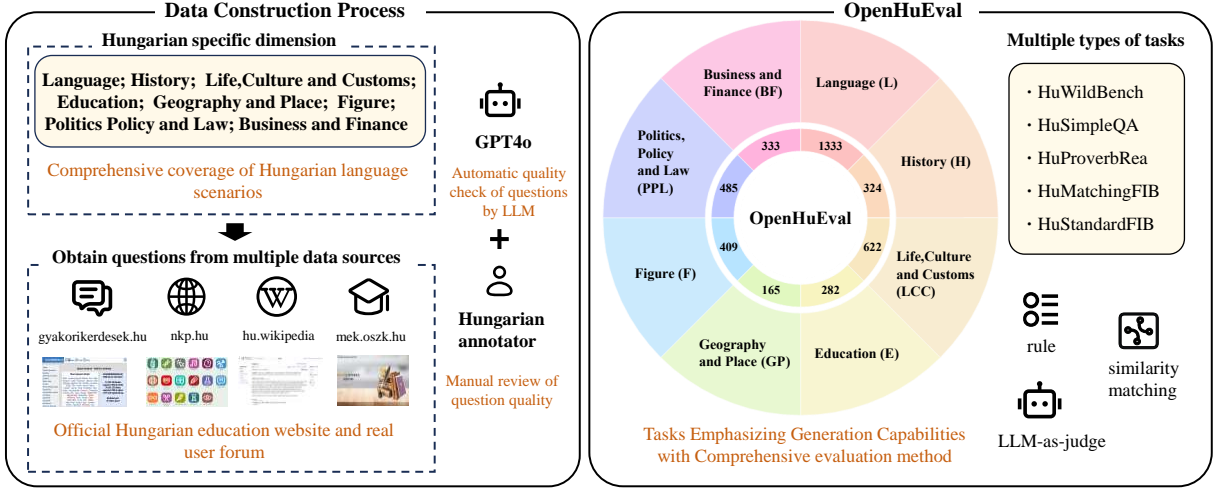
Data Construction Process

Hungarian specific dimension

Language; History; Life,Culture and Customs; Education; Geography and Place; Figure; Politics Policy and Law; Business and Finance

Comprehensive coverage of Hungarian language scenarios

GPT4o

Automatic quality check of questions by LLM

+

Hungarian annotator

Manual review of question quality

Obtain questions from multiple data sources

gyakorikerdesek.hu

nkp.hu

hu.wikipedia

mek.oszk.hu

Official Hungarian education website and real user forum

OpenHuEval

Business and Finance (BF)

Language (L)

History (H)

Life,Culture and Customs (LCC)

Education (E)

Geography and Place (GP)

Figure (F)

Politics, Policy and Law (PPL)

333

1333

324

622

282

165

409

485

OpenHuEval

Tasks Emphasizing Generation Capabilities with Comprehensive evaluation method

Multiple types of tasks

・HuWildBench

・HuSimpleQA

・HuProverbRea

・HuMatchingFIB

・HuStandardFIB

rule

similarity matching

LLM-as-judge